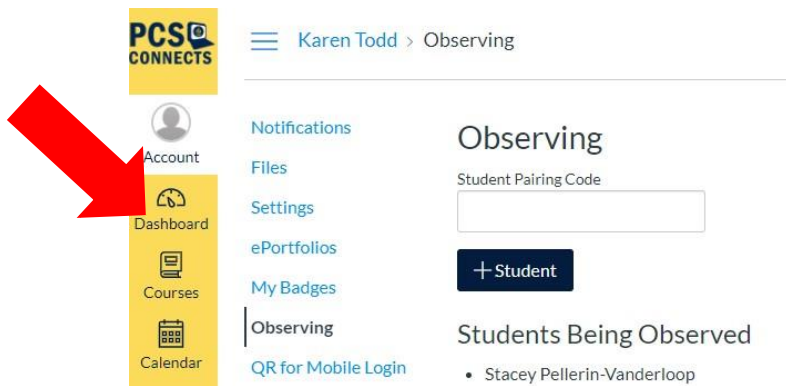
PCS CONNECTS

Karen Todd > Observing

Account

Dashboard

Courses

Calendar

Notifications

Files

Settings

ePortfolios

My Badges

Observing

QR for Mobile Login

Observing

Student Pairing Code

+ Student

Students Being Observed

• Stacey Pellerin-Vanderloop